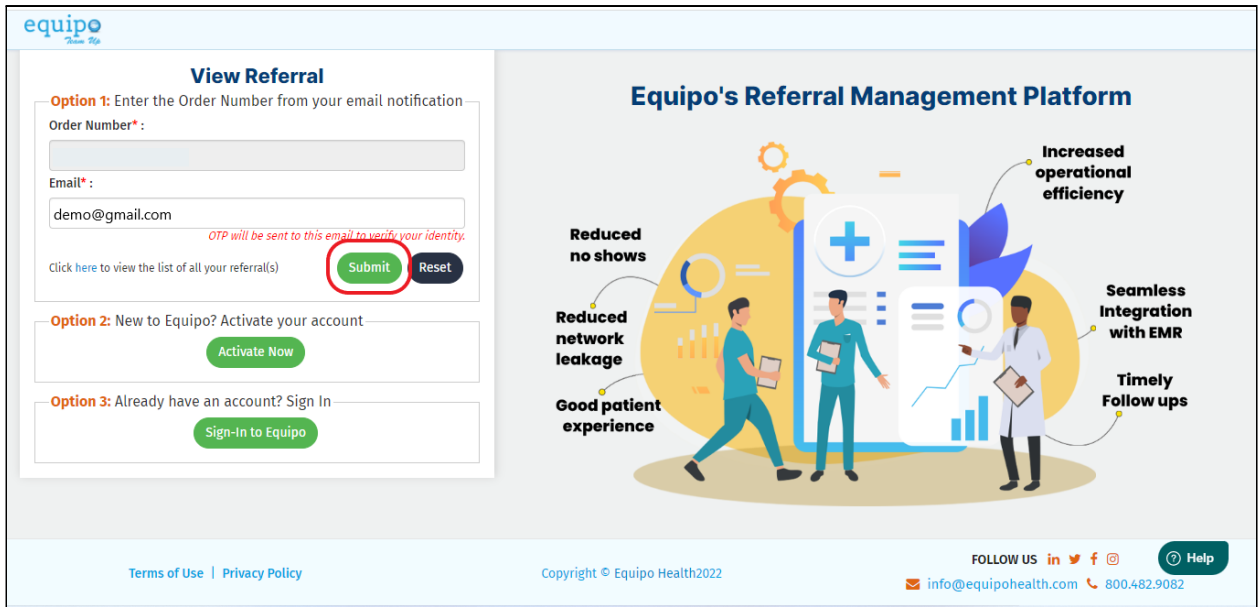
equipo
Team Up

View Referral

Option 1: Enter the Order Number from your email notification

Order Number* :

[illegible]

Email* :

demo@gmail.com

OTP will be sent to this email to verify your identity.

Click here to view the list of all your referral(s)

Submit Reset

Option 2: New to Equipo? Activate your account

Activate Now

Option 3: Already have an account? Sign In

Sign-In to Equipo

Equipo's Referral Management Platform

Increased operational efficiency

Reduced no shows

Seamless Integration with EMR

Reduced network leakage

Timely Follow ups

Good patient experience

Terms of Use | Privacy Policy

Copyright © Equipo Health2022

FOLLOW US

Help

info@equipohealth.com 800.482.9082